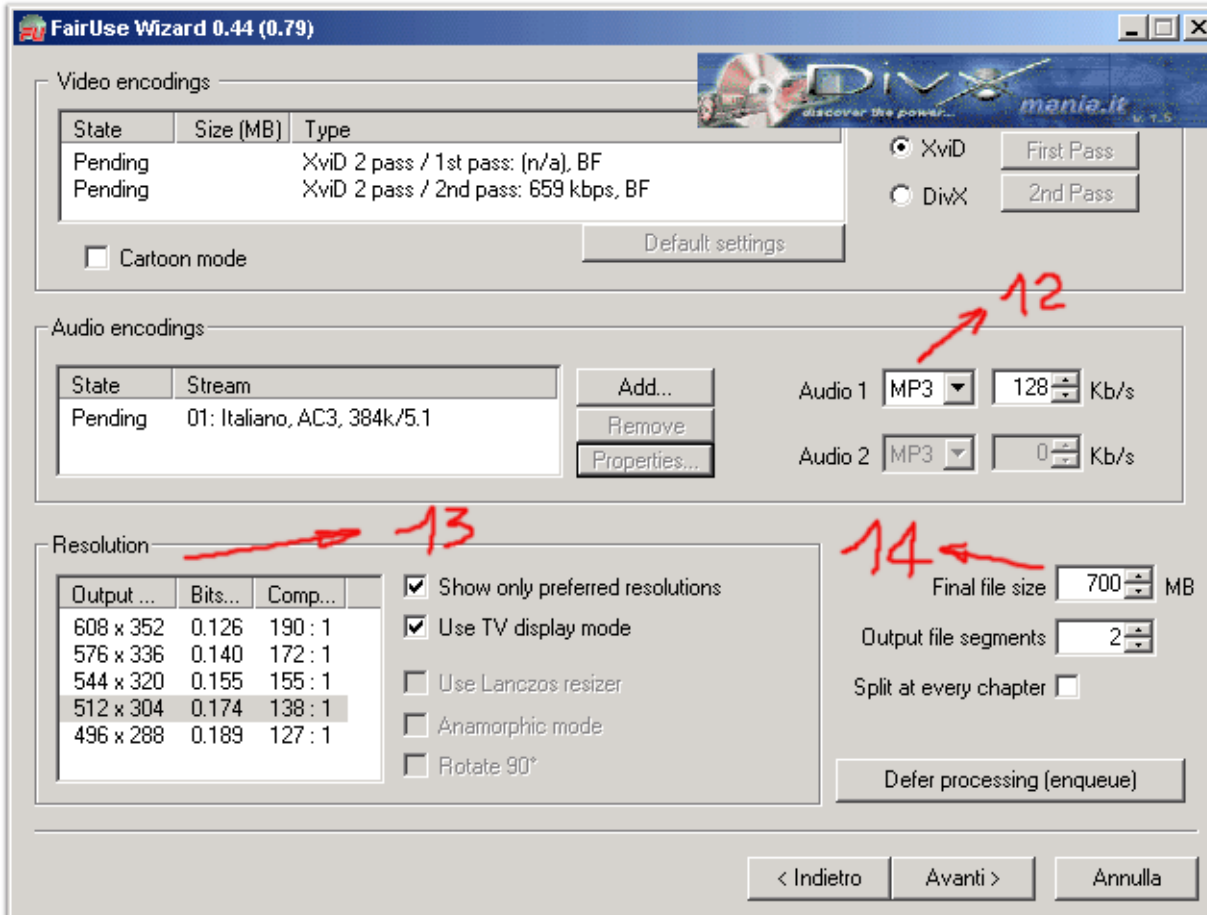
FairUse Wizard 0.44 (0.79)

DivX discover the power... mania.it v. 1.5

Video encodings

| State | Size (MB) | Type |
|---|---|---|
| Pending | | XviD 2 pass / 1st pass: (n/a), BF |
| Pending | | XviD 2 pass / 2nd pass: 659 kbps, BF |

Cartoon mode

Default settings

XviD First Pass

DivX 2nd Pass

12

Audio encodings

| State | Stream |
|---|---|
| Pending | 01: Italiano, AC3, 384k/5.1 |

Add...

Remove

Properties...

Audio 1 MP3 128 Kb/s

Audio 2 MP3 0 Kb/s

Resolution

13

14

| Output ... | Bits... | Comp... |
|---|---|---|
| 608 x 352 | 0.126 | 190 : 1 |
| 576 x 336 | 0.140 | 172 : 1 |
| 544 x 320 | 0.155 | 155 : 1 |
| 512 x 304 | 0.174 | 138 : 1 |
| 496 x 288 | 0.189 | 127 : 1 |

Show only preferred resolutions

Use TV display mode

Use Lanczos resizer

Anamorphic mode

Rotate 90°

Final file size 700 MB

Output file segments 2

Split at every chapter

Defer processing (enqueue)

< Indietro

Avanti >

Annulla